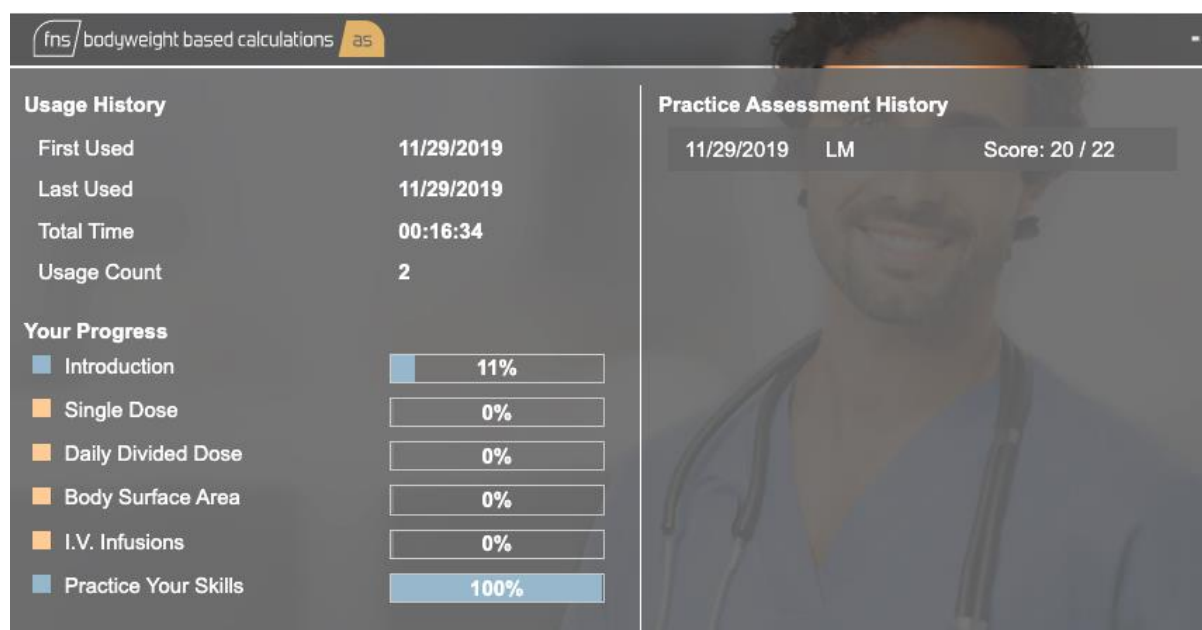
fns / bodyweight based calculations as

Usage History

| | |
|---|---|
| First Used | 11/29/2019 |
| Last Used | 11/29/2019 |
| Total Time | 00:16:34 |
| Usage Count | 2 |

Your Progress

| | |
|---|---|
| Introduction | 11% |
| Single Dose | 0% |
| Daily Divided Dose | 0% |
| Body Surface Area | 0% |
| I.V. Infusions | 0% |
| Practice Your Skills | 100% |

Practice Assessment History

11/29/2019 LM Score: 20 / 22